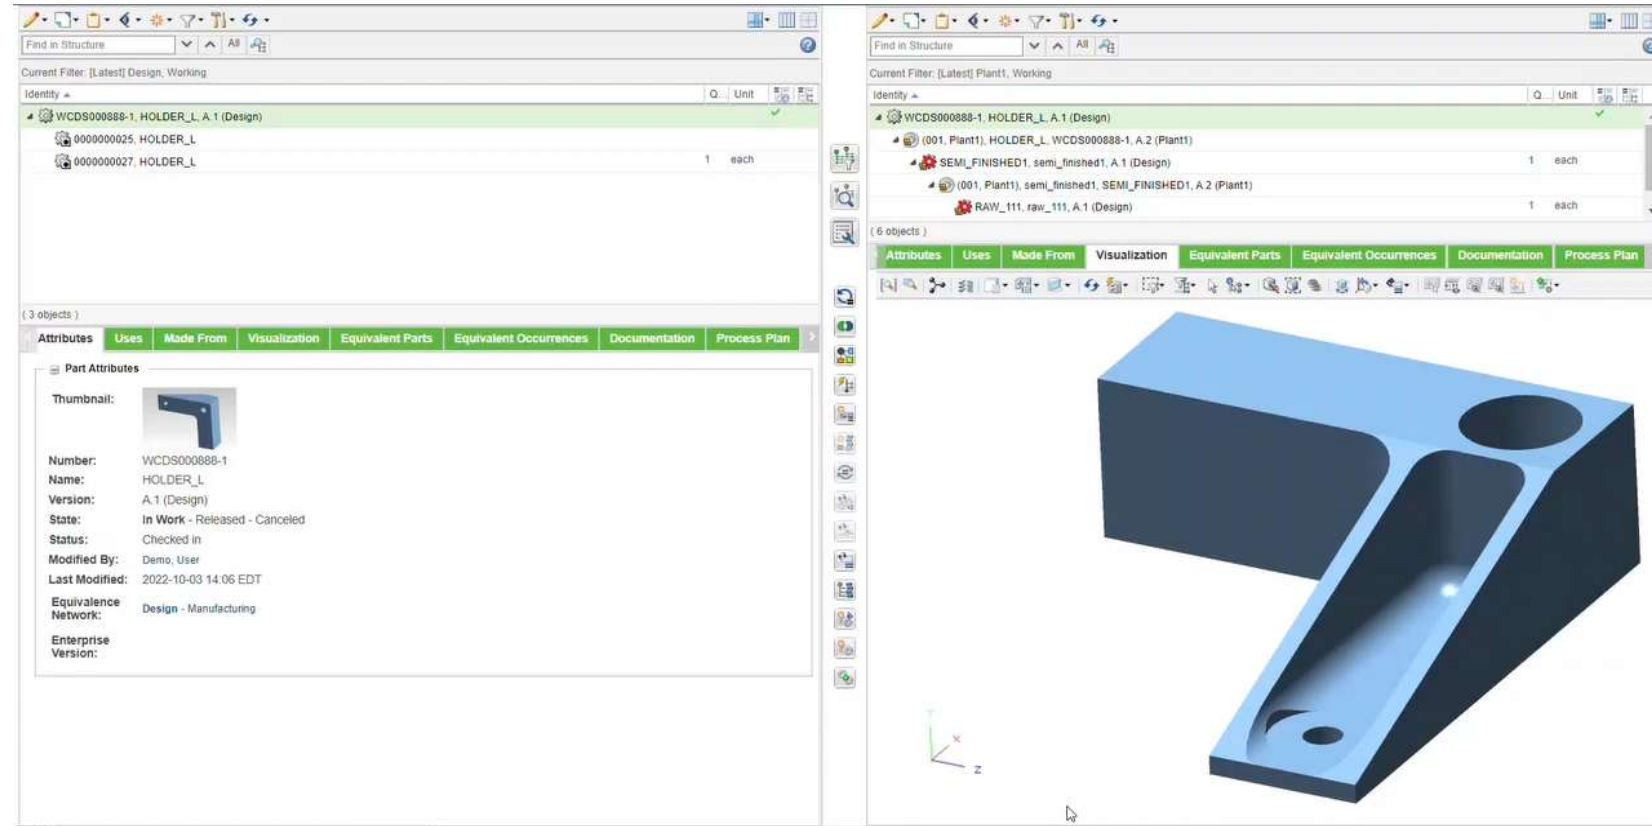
Find in Structure
All

Current Filter: [Latest] Design, Working

| Identity | Q. | Unit |
|---|---|---|
| WCDS000888-1, HOLDER_L, A.1 (Design) | | |
| 0000000025, HOLDER_L | | |
| 0000000027, HOLDER_L | 1 | each |

( 3 objects )

Attributes | Uses | Made From | Visualization | Equivalent Parts | Equivalent Occurrences | Documentation | Process Plan

Part Attributes

Thumbnail:

Number: WCDS000888-1
Name: HOLDER_L
Version: A.1 (Design)
State: In Work - Released - Canceled
Status: Checked in
Modified By: Demo, User
Last Modified: 2022-10-03 14:06 EDT
Equivalence Network: Design - Manufacturing
Enterprise Version:

Find in Structure
All

Current Filter: [Latest] Plant1, Working

| Identity | Q. | Unit |
|---|---|---|
| WCDS000888-1, HOLDER_L, A.1 (Design) | | |
| (001, Plant1), HOLDER_L, WCDS000888-1, A.2 (Plant1) | | |
| SEMI_FINISHED1, semi_finished1, A.1 (Design) | 1 | each |
| (001, Plant1), semi_finished1, SEMI_FINISHED1, A.2 (Plant1) | | |
| RAW_111, raw_111, A.1 (Design) | 1 | each |

( 6 objects )

Attributes | Uses | Made From | Visualization | Equivalent Parts | Equivalent Occurrences | Documentation | Process Plan

Y
X
Z